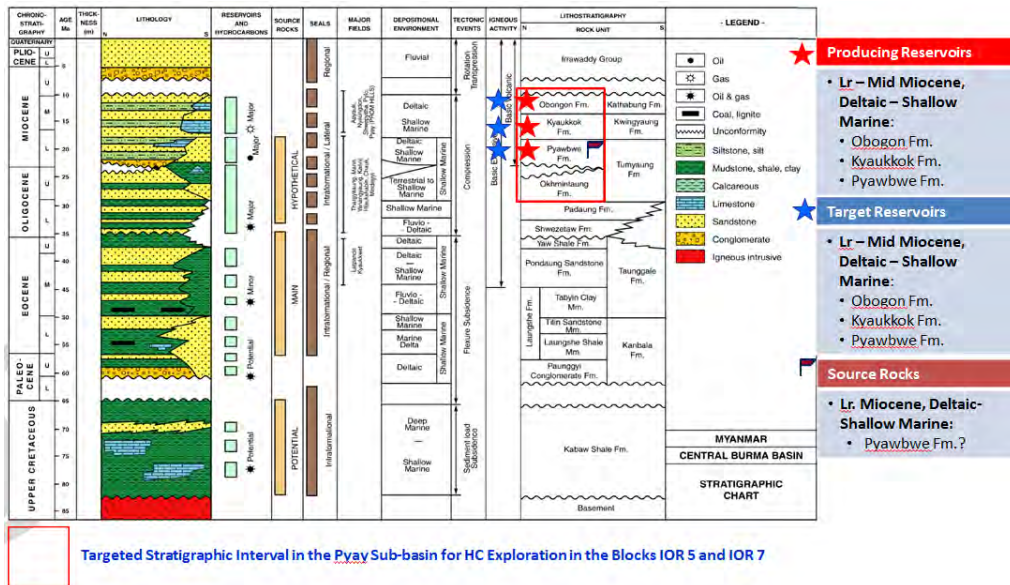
| CHRONO-STRATI-GRAPHY | AGE Ma | THICK-NESS (m) | LITHOLOGY | RESERVOIRS AND HYDROCARBONS | SOURCE ROCKS | SEALS | MAJOR FIELDS | DEPOSITIONAL ENVIRONMENT | TECTONIC EVENTS | IGNEOUS ACTIVITY | LITHOSTRATIGRAPHY ROCK UNIT | - LEGEND - |
|---|---|---|---|---|---|---|---|---|---|---|---|---|

QUATERNARY
PLIO-CENE U L
MIOCENE U M L
OLIGOCENE U L
EOCENE U M L
PALEO-CENE U L
UPPER CRETACEOUS

5 10 15 20 25 30 35 40 45 50 55 60 65 70 75 80 85

N S

Major
Major
Major
Minor
Potential
Potential

HYPOTHETICAL
MAIN
POTENTIAL

Regional
Intraformational / Lateral
Intraformational / Regional
Intraformational

Fluvial
Deltaic
Shallow Marine
Deltaic
Shallow Marine
Terrestrial to Shallow Marine
Shallow Marine
Fluvio - Deltaic
Deltaic
Deltaic
Shallow Marine
Fluvio - Deltaic
Shallow Marine
Marine Delta
Deltaic
Shallow Marine
Shallow Marine
Deep Marine
—
Shallow Marine

Rotation Transgression
Compression
Flexure Subsidence
Sediment load Subsidence

Basic Volcanic
Basic Extrusive

N S
Irrawaddy Group
Obogon Fm.
Kathabung Fm.
Kyaukkok Fm.
Kwingyaung Fm.
Pyawbwe Fm.
Tumyaung Fm
Okhmintaung Fm.
Padaung Fm.
Shwezetaw Fm.
Yaw Shale Fm.
Pondaung Sandstone Fm.
Taunggale Fm.
Laungshe Fm.
Tabyin Clay Mm.
Tilin Sandstone Mm.
Laungshe Shale Mm.
Kanbala Fm.
Paunggyi Conglomerate Fm.
Kabaw Shale Fm.
Basement

Oil
Gas
Oil & gas
Coal, lignite
Unconformity
Siltstone, silt
Mudstone, shale, clay
Calcareous
Limestone
Sandstone
Conglomerate
Igneous intrusive

MYANMAR
CENTRAL BURMA BASIN
STRATIGRAPHIC CHART

Producing Reservoirs
• Lr – Mid Miocene, Deltaic – Shallow Marine:
• Obogon Fm.
• Kyaukkok Fm.
• Pyawbwe Fm.

Target Reservoirs
• Lr – Mid Miocene, Deltaic – Shallow Marine:
• Obogon Fm.
• Kyaukkok Fm.
• Pyawbwe Fm.

Source Rocks
• Lr. Miocene, Deltaic- Shallow Marine:
• Pyawbwe Fm.?

Targeted Stratigraphic Interval in the Pyay Sub-basin for HC Exploration in the Blocks IOR 5 and IOR 7